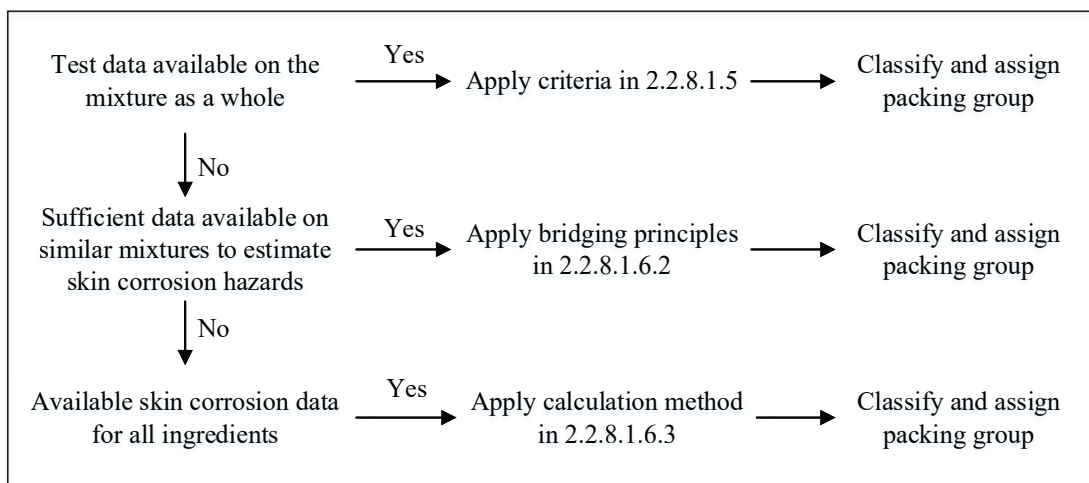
Test data available on the mixture as a whole

Yes

Apply criteria in 2.2.8.1.5

Classify and assign packing group

No

Sufficient data available on similar mixtures to estimate skin corrosion hazards

Yes

Apply bridging principles in 2.2.8.1.6.2

Classify and assign packing group

No

Available skin corrosion data for all ingredients

Yes

Apply calculation method in 2.2.8.1.6.3

Classify and assign packing group